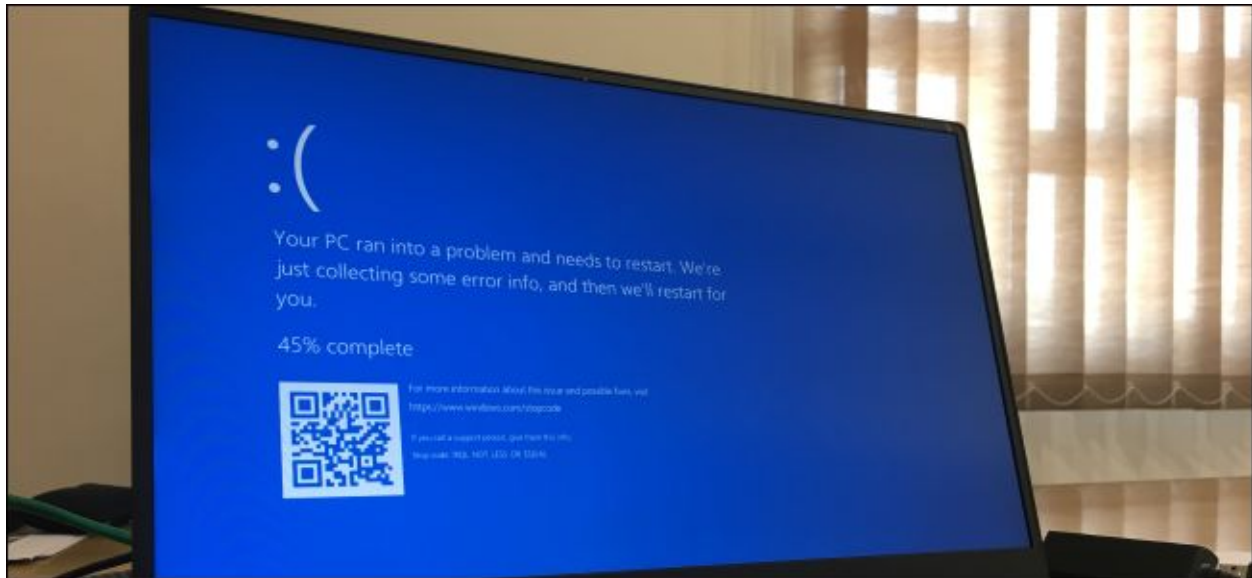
:(

Your PC ran into a problem and needs to restart. We're just collecting some error info, and then we'll restart for you.

45% complete

For more information about this issue and possible fixes, visit https://www.windows.com/stopcode

If you call a support person, give them this info:
Stop code: IRQL NOT LESS OR EQUAL